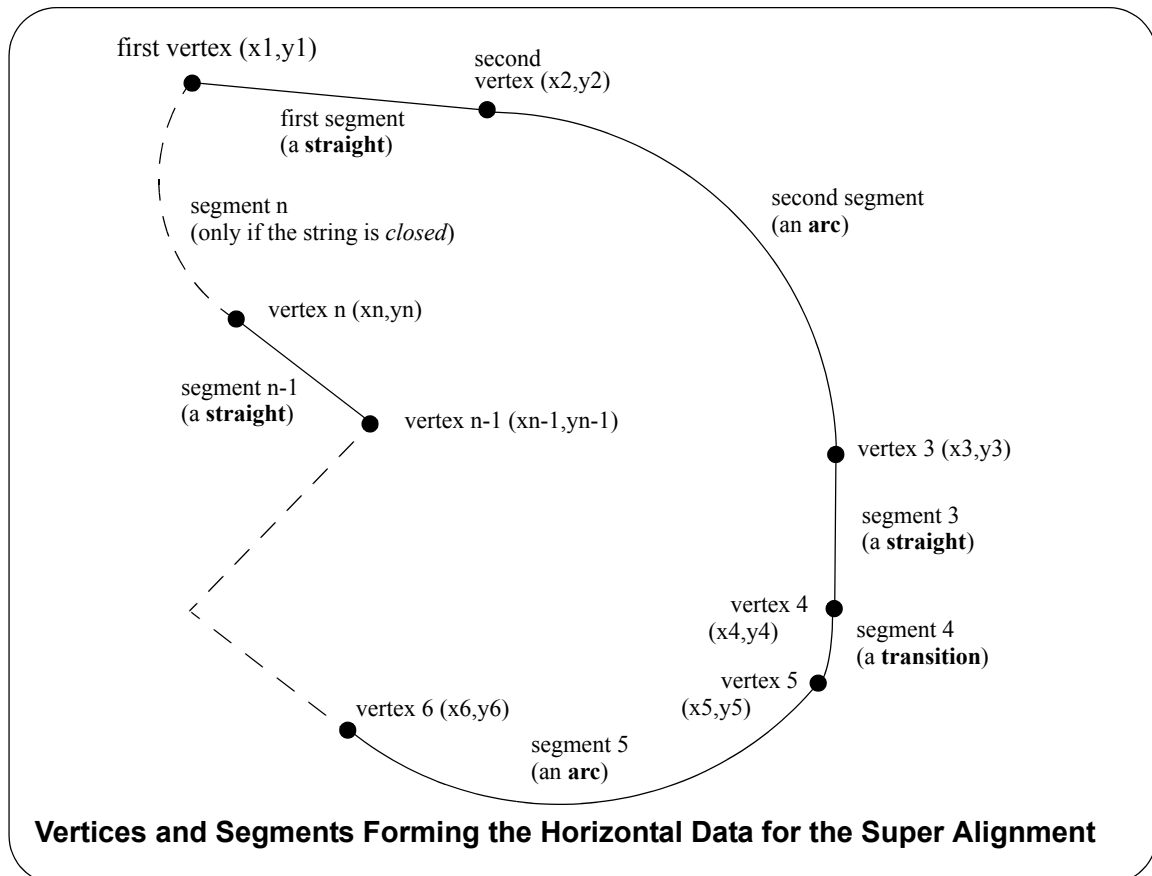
first vertex (x1,y1)

second vertex (x2,y2)

first segment (a **straight**)

second segment (an **arc**)

segment n (only if the string is *closed*)

vertex n (xn,yn)

segment n-1 (a **straight**)

vertex n-1 (xn-1,yn-1)

vertex 3 (x3,y3)

segment 3 (a **straight**)

vertex 4 (x4,y4)

segment 4 (a **transition**)

vertex 5 (x5,y5)

vertex 6 (x6,y6)

segment 5 (an **arc**)

**Vertices and Segments Forming the Horizontal Data for the Super Alignment**